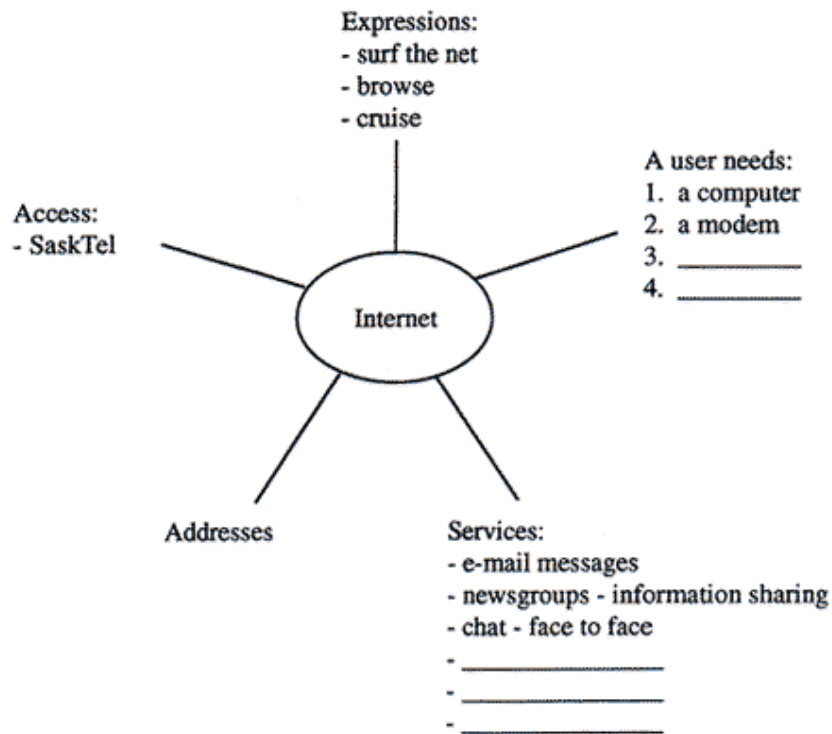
Expressions:
- surf the net
- browse
- cruise

Access:
- SaskTel

A user needs:
1. a computer
2. a modem
3. ________
4. ________

Internet

Addresses

Services:
- e-mail messages
- newsgroups - information sharing
- chat - face to face
- ______________
- ______________
- ______________